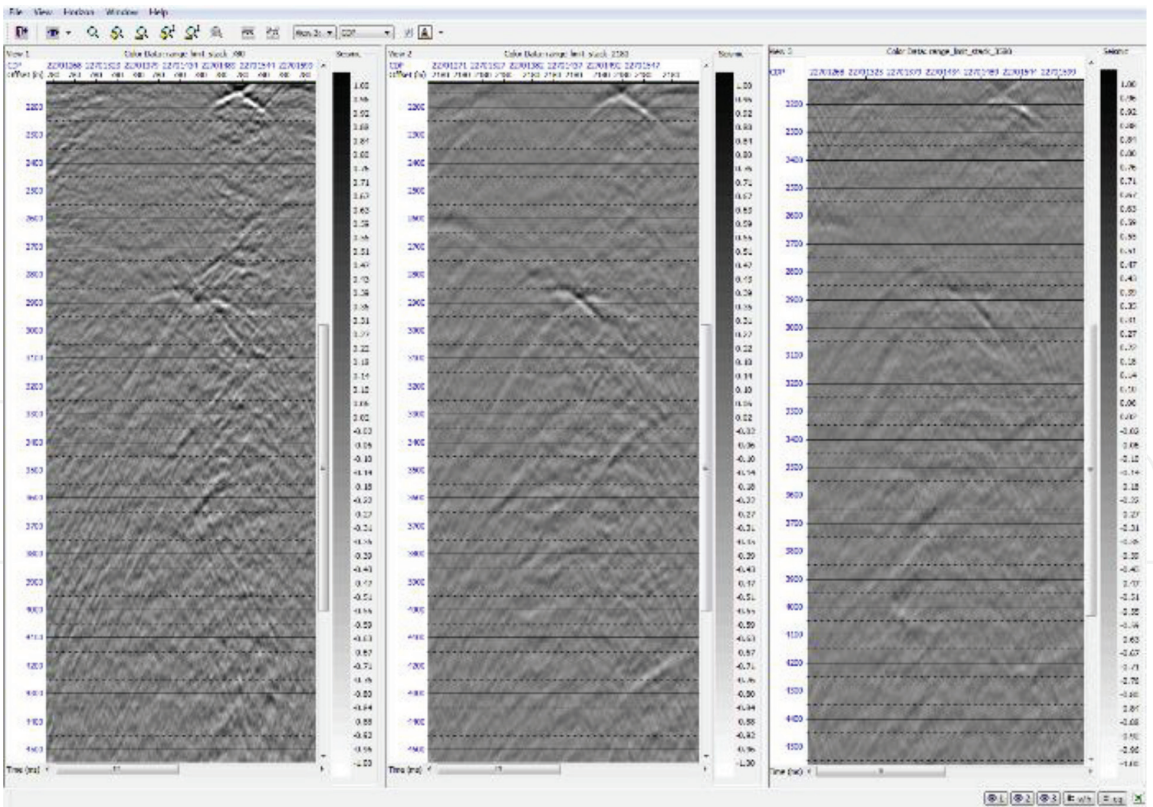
File View Horizon Window Help

View 1
Color Data: range_limit_stack_980
Seism...
CDP
offset (m)
22701268 22701320 22701375 22701431 22701488 22701544 22701599

2200
2300
2400
2500
2600
2700
2800
2900
3000
3100
3200
3300
3400
3500
3600
3700
3800
3900
4000
4100
4200
4300
4400
4500
Time (ms)

1.00
0.96
0.92
0.88
0.84
0.80
0.76
0.71
0.67
0.63
0.59
0.55
0.51
0.47
0.43
0.39
0.35
0.31
0.27
0.22
0.18
0.14
0.10
0.06
0.02
-0.02
-0.06
-0.10
-0.14
-0.18
-0.22
-0.27
-0.31
-0.35
-0.39
-0.43
-0.47
-0.51
-0.55
-0.59
-0.63
-0.67
-0.71
-0.76
-0.80
-0.84
-0.88
-0.92
-0.96
-1.00

View 2
Color Data: range_limit_stack_1580
Seism...
CDP
offset (m)
22701271 22701327 22701382 22701437 22701492 22701547

2200
2300
2400
2500
2600
2700
2800
2900
3000
3100
3200
3300
3400
3500
3600
3700
3800
3900
4000
4100
4200
4300
4400
4500
Time (ms)

1.00
0.96
0.92
0.88
0.84
0.80
0.76
0.71
0.67
0.63
0.59
0.55
0.51
0.47
0.43
0.39
0.35
0.31
0.27
0.22
0.18
0.14
0.10
0.06
0.02
-0.02
-0.06
-0.10
-0.14
-0.18
-0.22
-0.27
-0.31
-0.35
-0.39
-0.43
-0.47
-0.51
-0.55
-0.59
-0.63
-0.67
-0.71
-0.76
-0.80
-0.84
-0.88
-0.92
-0.96
-1.00

View 3
Color Data: range_limit_stack_1580
Seismic
CDP
22701268 22701325 22701373 22701431 22701483 22701537 22701599

2200
2300
2400
2500
2600
2700
2800
2900
3000
3100
3200
3300
3400
3500
3600
3700
3800
3900
4000
4100
4200
4300
4400
4500
Time (ms)

1.00
0.96
0.92
0.88
0.84
0.80
0.76
0.71
0.67
0.63
0.59
0.55
0.51
0.47
0.43
0.39
0.35
0.31
0.27
0.22
0.18
0.14
0.10
0.06
0.02
-0.02
-0.06
-0.10
-0.14
-0.18
-0.22
-0.27
-0.31
-0.35
-0.39
-0.43
-0.47
-0.51
-0.55
-0.59
-0.63
-0.67
-0.71
-0.76
-0.80
-0.84
-0.88
-0.92
-0.96
-1.00

1 2 3